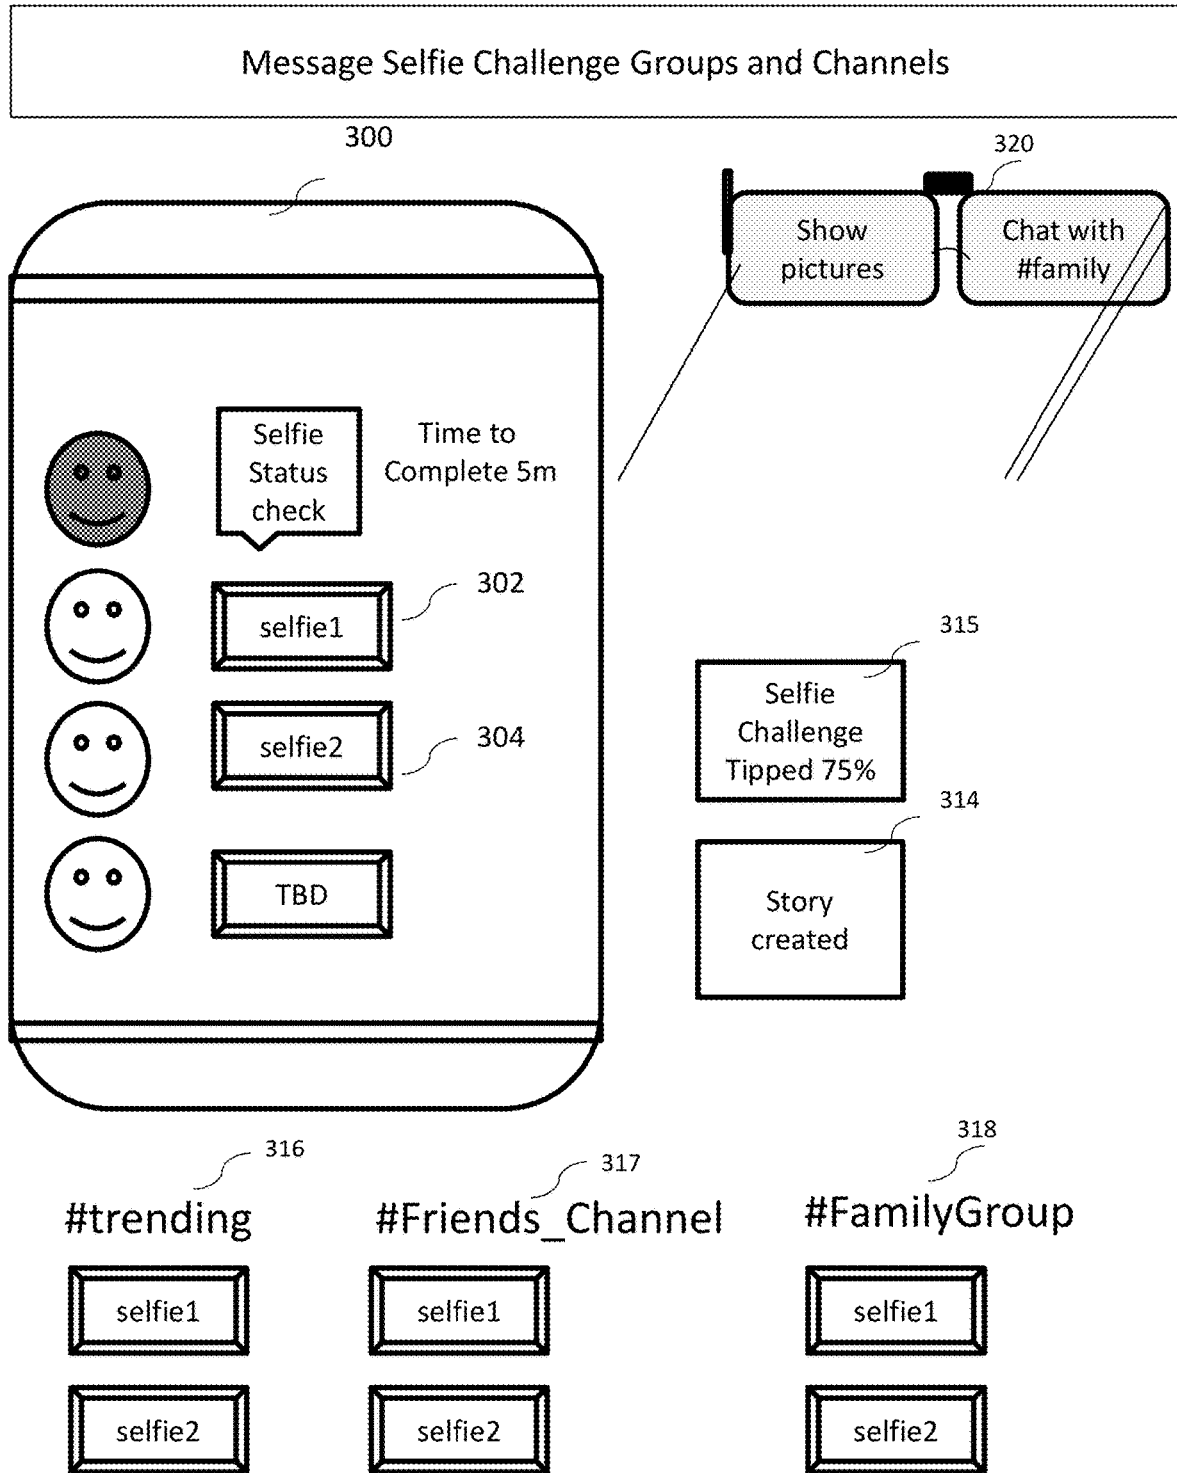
Message Selfie Challenge Groups and Channels

300

320

Show pictures

Chat with #family

Selfie Status check

Time to Complete 5m

302

selfie1

selfie2

304

TBD

315

Selfie Challenge Tipped 75%

314

Story created

316

#trending

selfie1

selfie2

317

#Friends_Channel

selfie1

selfie2

318

#FamilyGroup

selfie1

selfie2